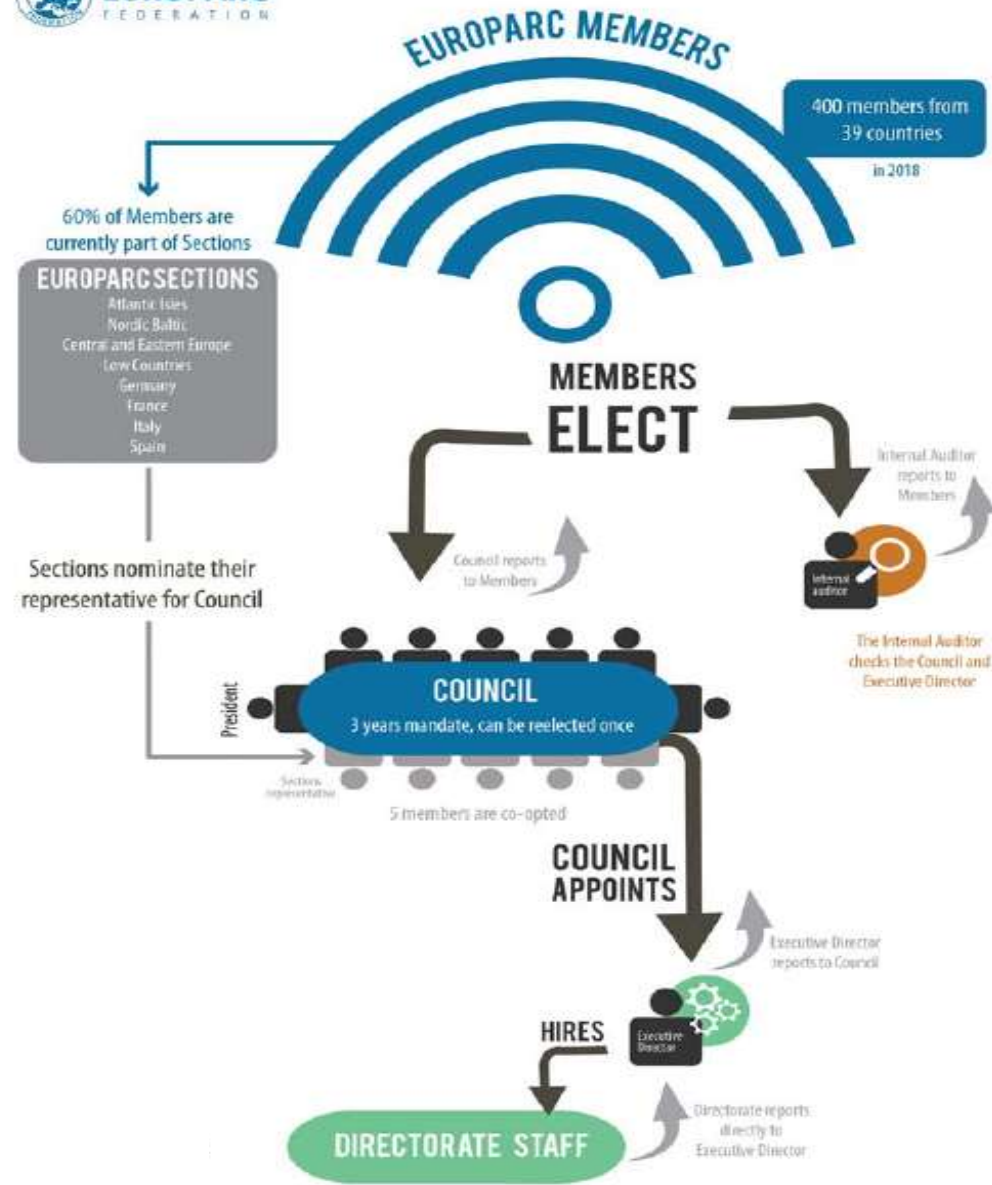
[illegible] FEDERATION

EUROPARC MEMBERS

400 members from 39 countries

in 2018

60% of Members are currently part of Sections

EUROPARC SECTIONS
Atlantic Isles
Nordic Baltic
Central and Eastern Europe
Low Countries
Germany
France
Italy
Spain

MEMBERS ELECT

Internal Auditor reports to Members

Internal auditor

The Internal Auditor checks the Council and Executive Director

Sections nominate their representative for Council

Council reports to Members

President

COUNCIL
3 years mandate, can be reelected once

Sections representative

5 members are co-opted

COUNCIL APPOINTS

Executive Director reports to Council

Executive Director

HIRES

DIRECTORATE STAFF

Directorate reports directly to Executive Director